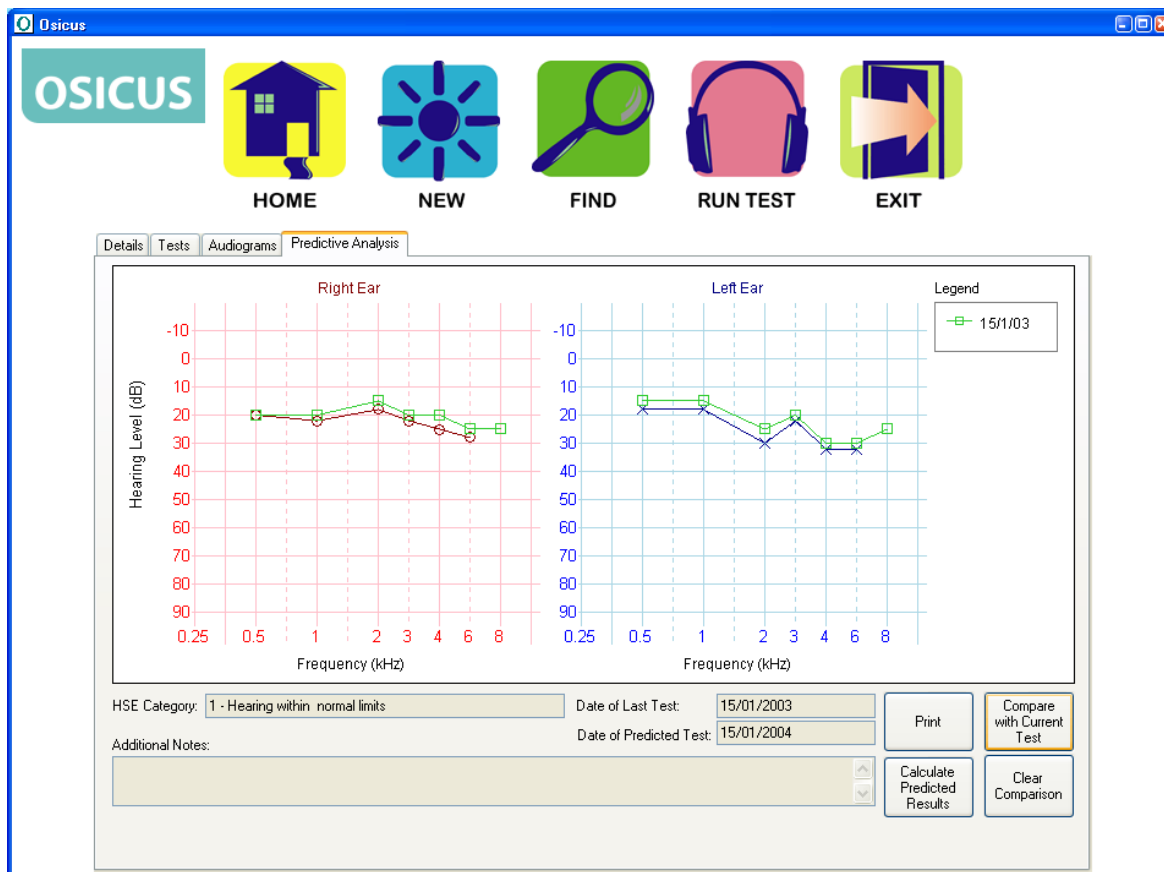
Osicus

OSICUS

HOME

NEW

FIND

RUN TEST

EXIT

Details Tests Audiograms Predictive Analysis

Right Ear

Left Ear

Legend

15/1/03

Hearing Level (dB)

-10
0
10
20
30
40
50
60
70
80
90

0.25 0.5 1 2 3 4 6 8

Frequency (kHz)

-10
0
10
20
30
40
50
60
70
80
90

0.25 0.5 1 2 3 4 6 8

Frequency (kHz)

HSE Category: 1 - Hearing within normal limits

Date of Last Test: 15/01/2003

Date of Predicted Test: 15/01/2004

Print

Compare with Current Test

Additional Notes:

Calculate Predicted Results

Clear Comparison